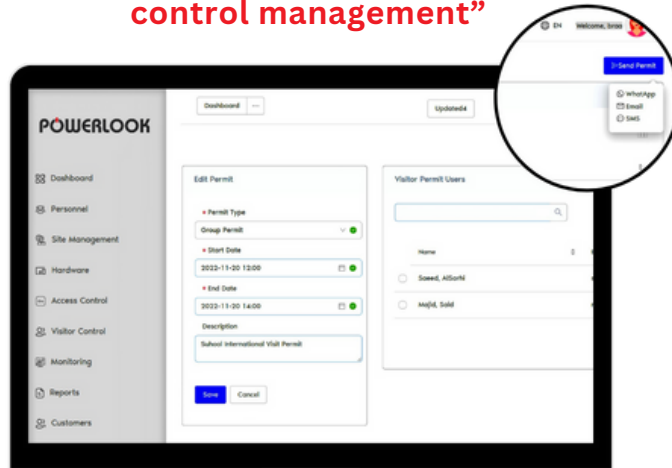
control management”

EN Welcome, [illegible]

Send Permit

WhatsApp
Email
SMS

POWERLOOK

Dashboard ···

Updated4

Dashboard
Personnel
Site Management
Hardware
Access Control
Visitor Control
Monitoring
Reports
Customers

Edit Permit

* Permit Type
Group Permit
* Start Date
2022-11-20 12:00
* End Date
2022-11-20 14:00
Description
School International Visit Permit

Save Cancel

Visitor Permit Users

Name
Saeed, AlSorhi
Majid, Said